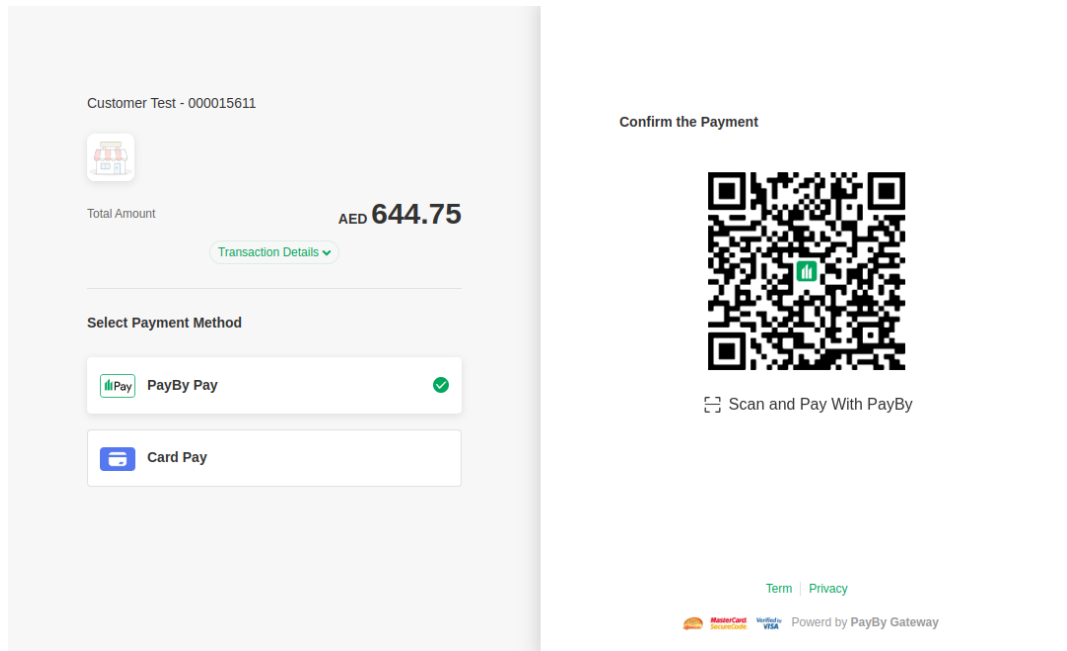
Customer Test - 000015611

Total Amount AED 644.75

Transaction Details

Select Payment Method

Pay PayBy Pay

Card Pay

Confirm the Payment

Scan and Pay With PayBy

Term | Privacy

MasterCard SecureCode Verified by VISA Powerd by PayBy Gateway